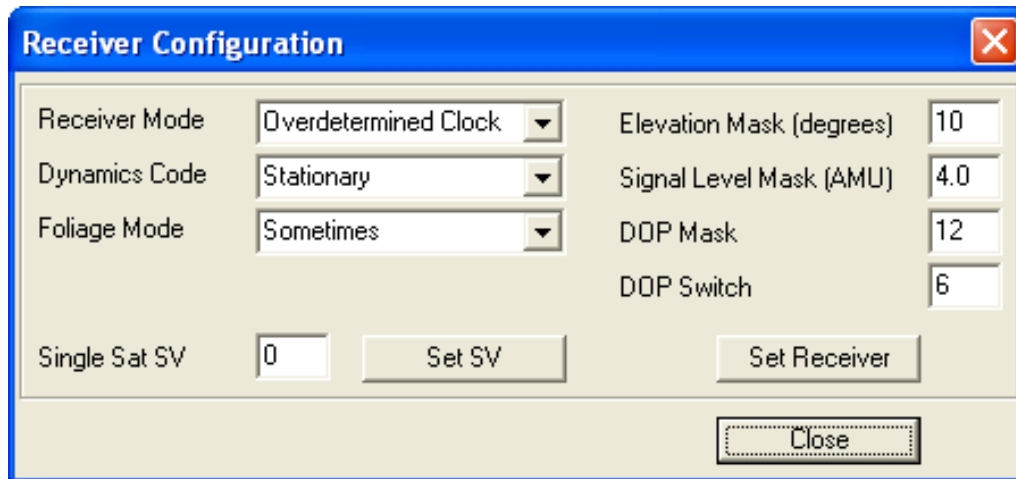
Receiver Configuration

Receiver Mode
Overdetermined Clock
Dynamics Code
Stationary
Foliage Mode
Sometimes

Elevation Mask (degrees)
10
Signal Level Mask (AMU)
4.0
DOP Mask
12
DOP Switch
6

Single Sat SV
0
Set SV
Set Receiver

Close